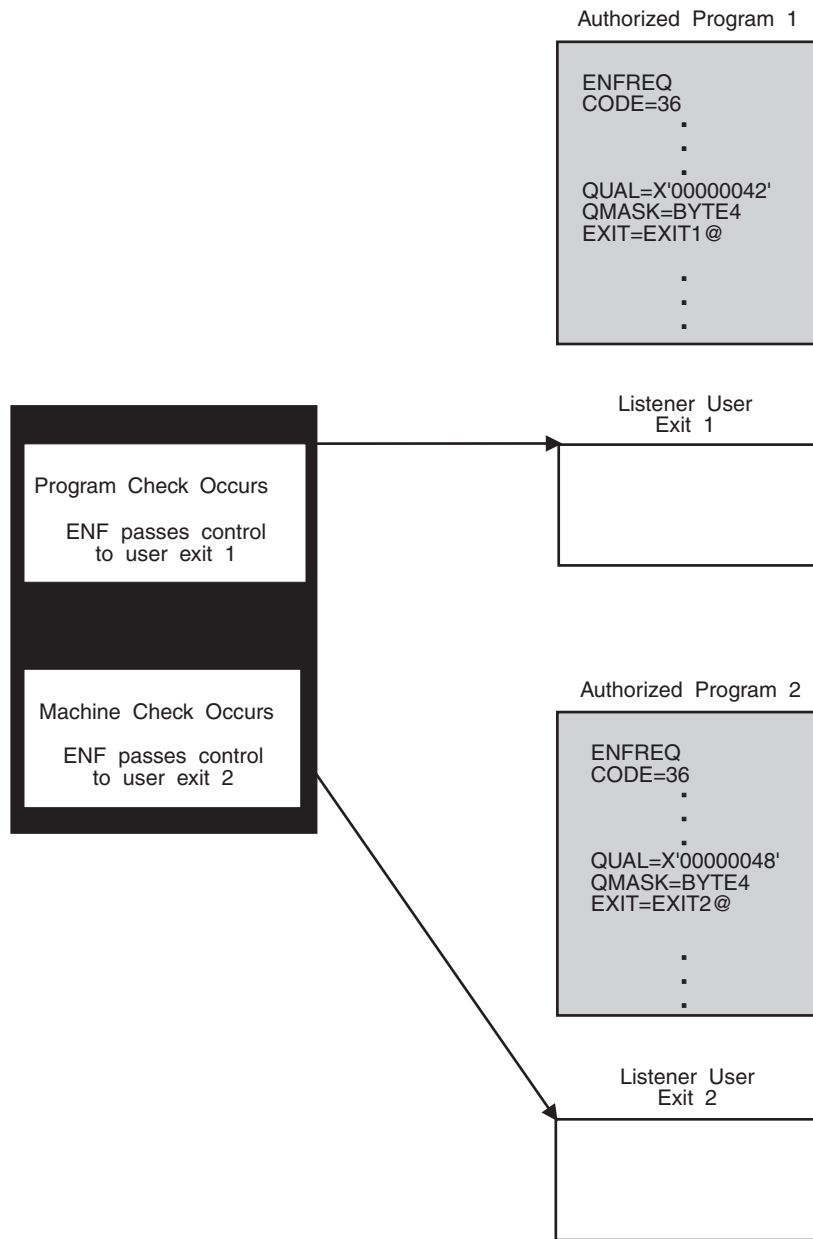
Authorized Program 1

ENFREQ
CODE=36
.
.
.
QUAL=X'00000042'
QMASK=BYTE4
EXIT=EXIT1@
.
.
.

Program Check Occurs

ENF passes control to user exit 1

Listener User Exit 1

Machine Check Occurs

ENF passes control to user exit 2

Authorized Program 2

ENFREQ
CODE=36
.
.
.
QUAL=X'00000048'
QMASK=BYTE4
EXIT=EXIT2@
.
.
.

Listener User Exit 2